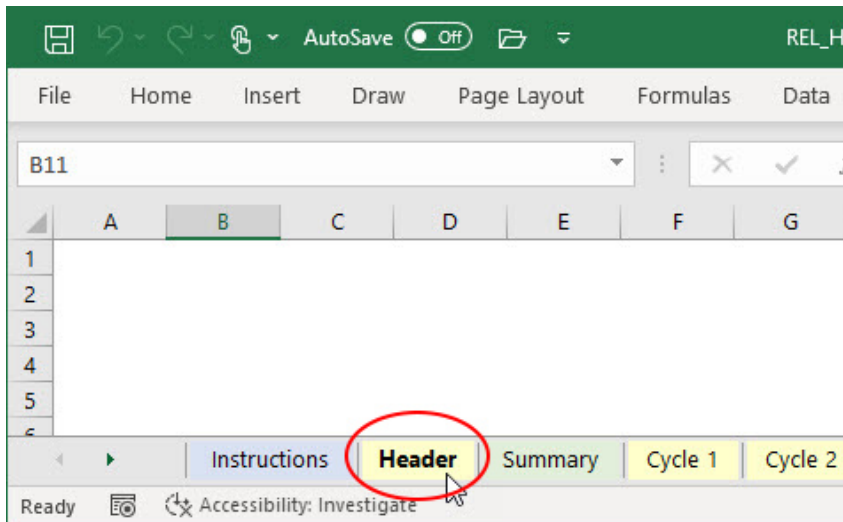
AutoSave Off REL_H

File Home Insert Draw Page Layout Formulas Data

B11

| | A | B | C | D | E | F | G |
|---|---|---|---|---|---|---|---|
| 1 | | | | | | | |
| 2 | | | | | | | |
| 3 | | | | | | | |
| 4 | | | | | | | |
| 5 | | | | | | | |

Instructions Header Summary Cycle 1 Cycle 2

Ready Accessibility: Investigate